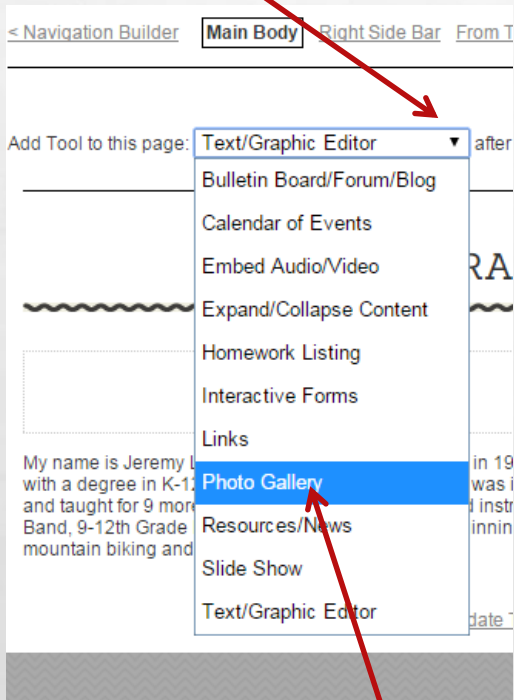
< Navigation Builder Main Body Right Side Bar From T

Add Tool to this page: Text/Graphic Editor after

Bulletin Board/Forum/Blog
Calendar of Events
Embed Audio/Video
Expand/Collapse Content
Homework Listing
Interactive Forms
Links
Photo Gallery
Resources/News
Slide Show
Text/Graphic Editor

RA

My name is Jeremy L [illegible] in 19 with a degree in K-12 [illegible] was i and taught for 9 more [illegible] instr Band, 9-12th Grade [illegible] innin mountain biking and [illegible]

date T